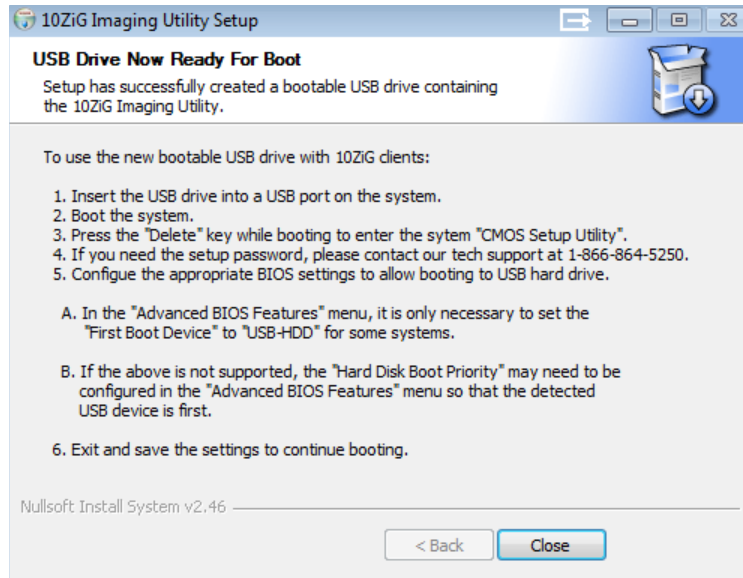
10ZiG Imaging Utility Setup

USB Drive Now Ready For Boot

Setup has successfully created a bootable USB drive containing the 10ZiG Imaging Utility.

To use the new bootable USB drive with 10ZiG clients:

1. Insert the USB drive into a USB port on the system.
2. Boot the system.
3. Press the "Delete" key while booting to enter the sytem "CMOS Setup Utility".
4. If you need the setup password, please contact our tech support at 1-866-864-5250.
5. Configue the appropriate BIOS settings to allow booting to USB hard drive.

A. In the "Advanced BIOS Features" menu, it is only necessary to set the "First Boot Device" to "USB-HDD" for some systems.

B. If the above is not supported, the "Hard Disk Boot Priority" may need to be configured in the "Advanced BIOS Features" menu so that the detected USB device is first.

6. Exit and save the settings to continue booting.

Nullsoft Install System v2.46

< Back

Close